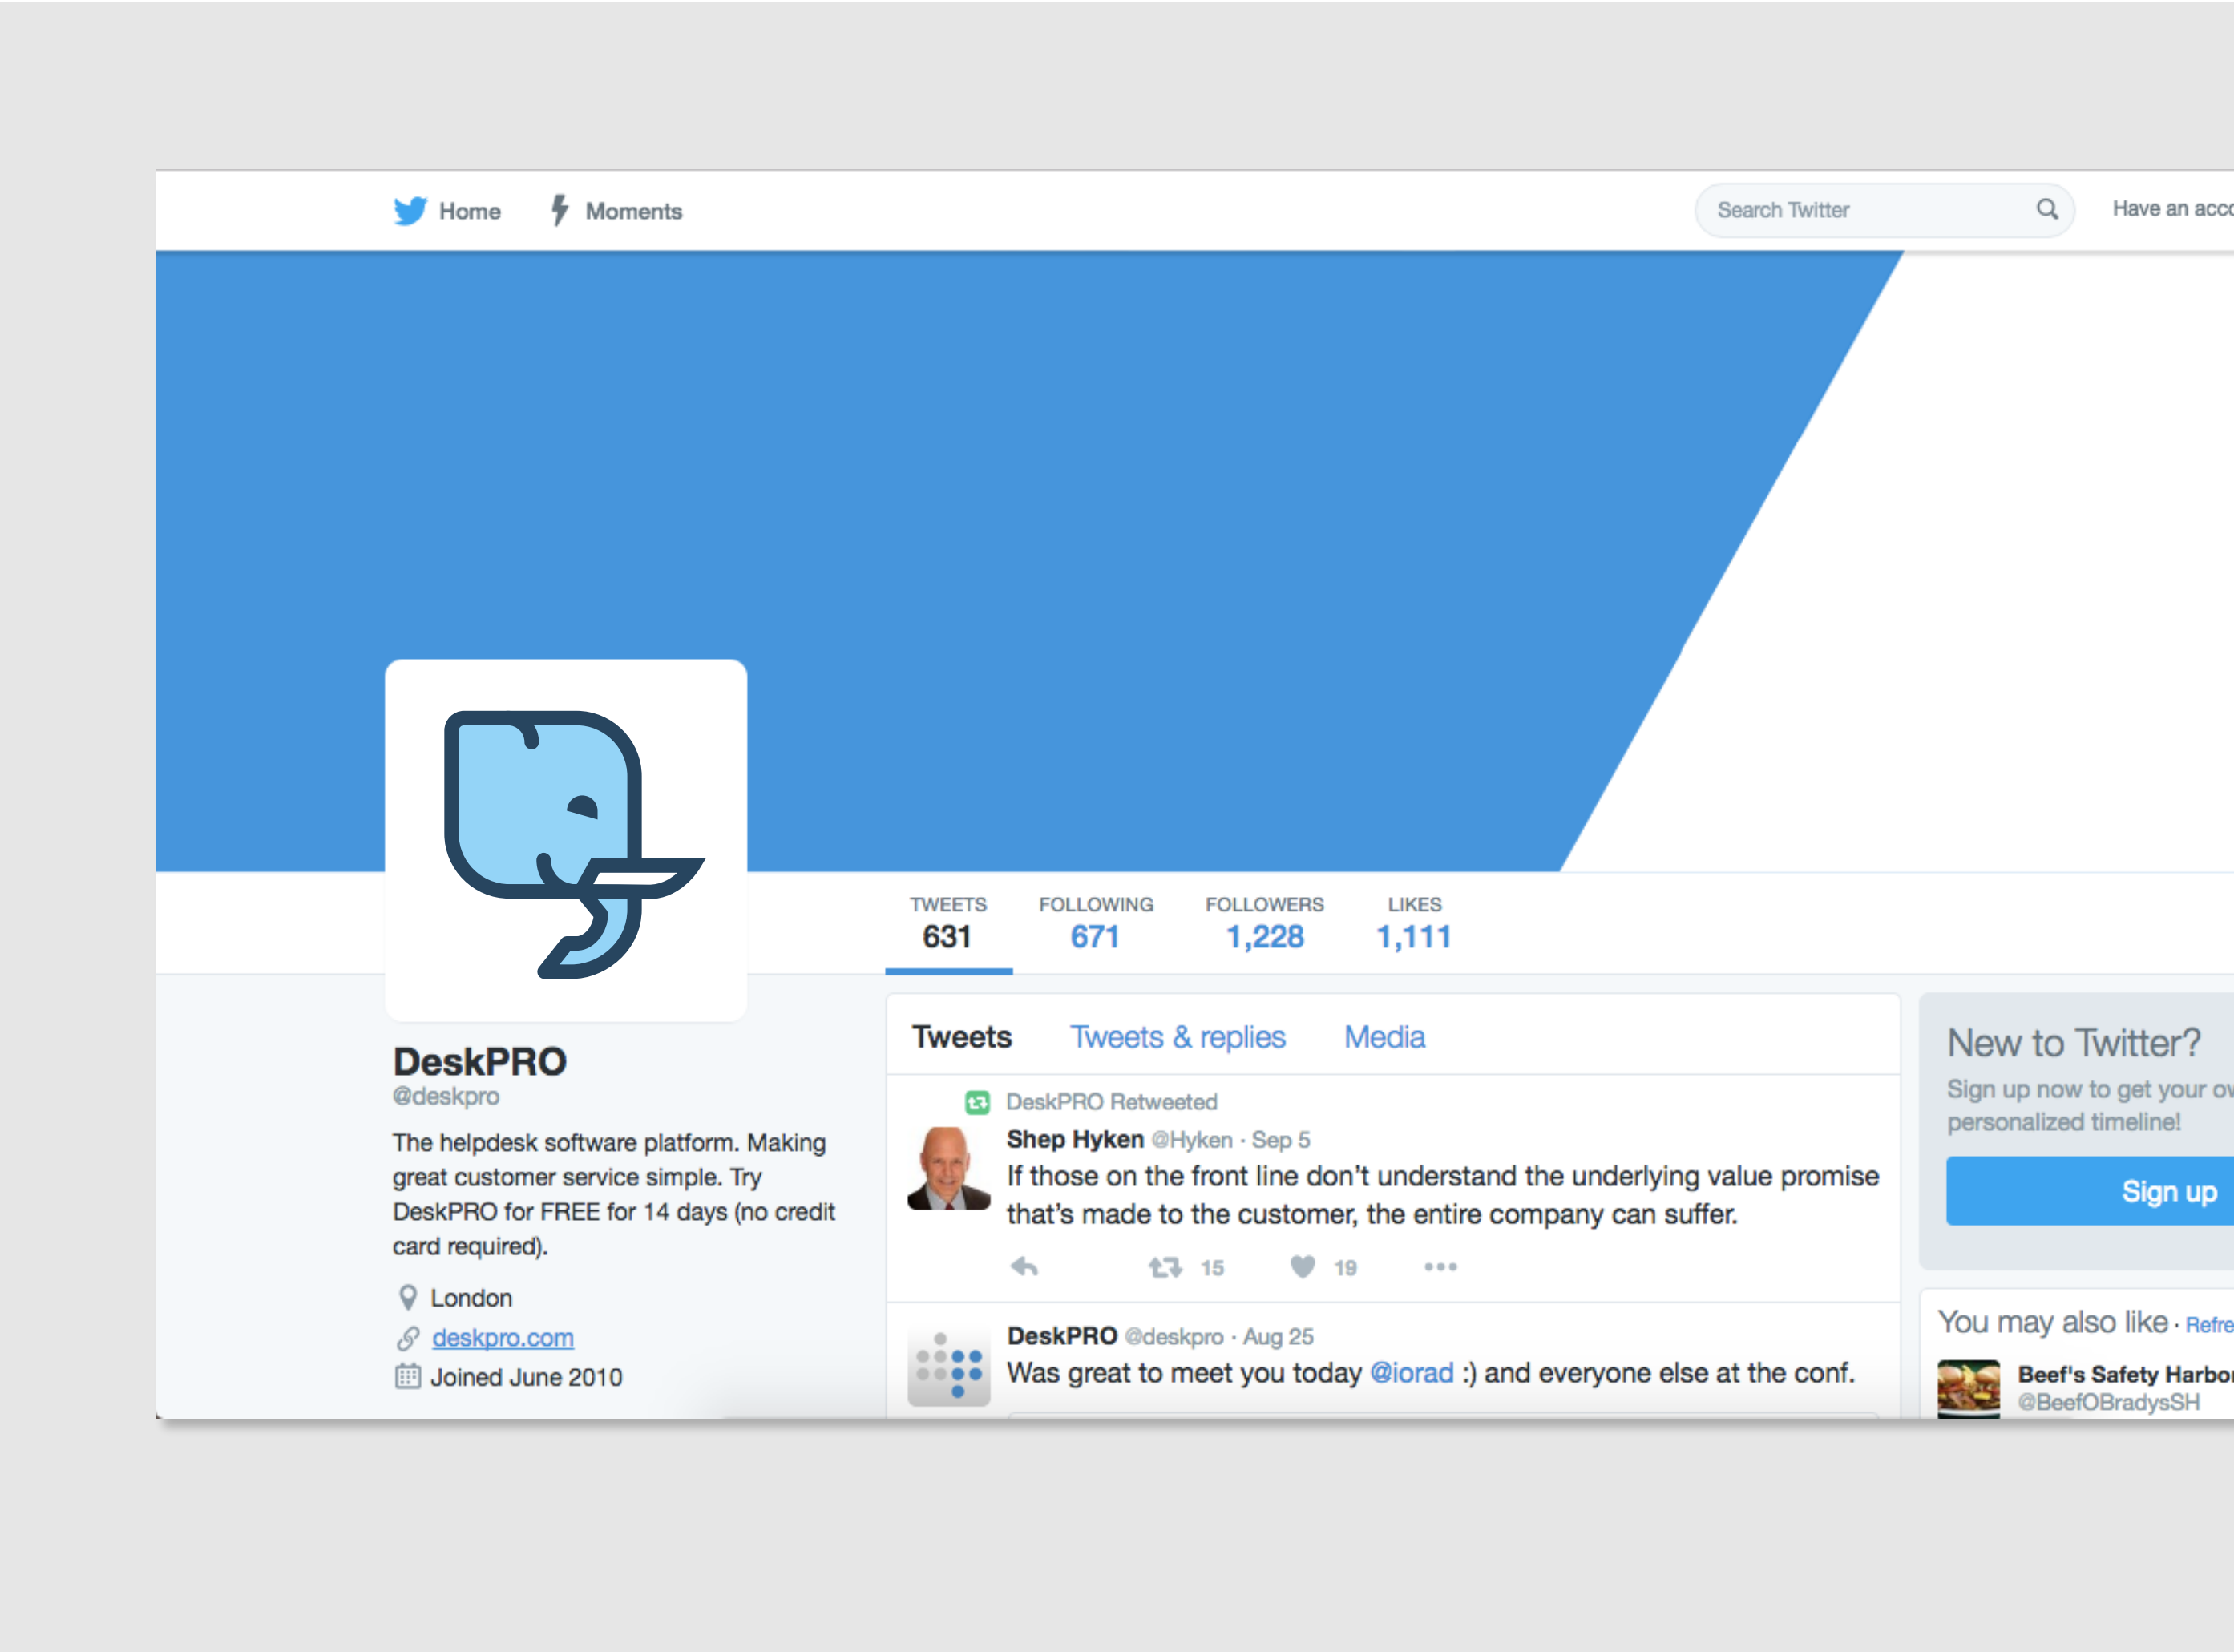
Home Moments

Search Twitter

Have an acco

| TWEETS | FOLLOWING | FOLLOWERS | LIKES |
|---|---|---|---|
| 631 | 671 | 1,228 | 1,111 |

DeskPRO
@deskpro

The helpdesk software platform. Making great customer service simple. Try DeskPRO for FREE for 14 days (no credit card required).

London

deskpro.com

Joined June 2010

Tweets Tweets & replies Media

DeskPRO Retweeted

Shep Hyken @Hyken · Sep 5

If those on the front line don't understand the underlying value promise that's made to the customer, the entire company can suffer.

15 19

DeskPRO @deskpro · Aug 25

Was great to meet you today @iorad :) and everyone else at the conf.

New to Twitter?

Sign up now to get your ow personalized timeline!

Sign up

You may also like · Refre

Beef's Safety Harbo
@BeefOBradysSH